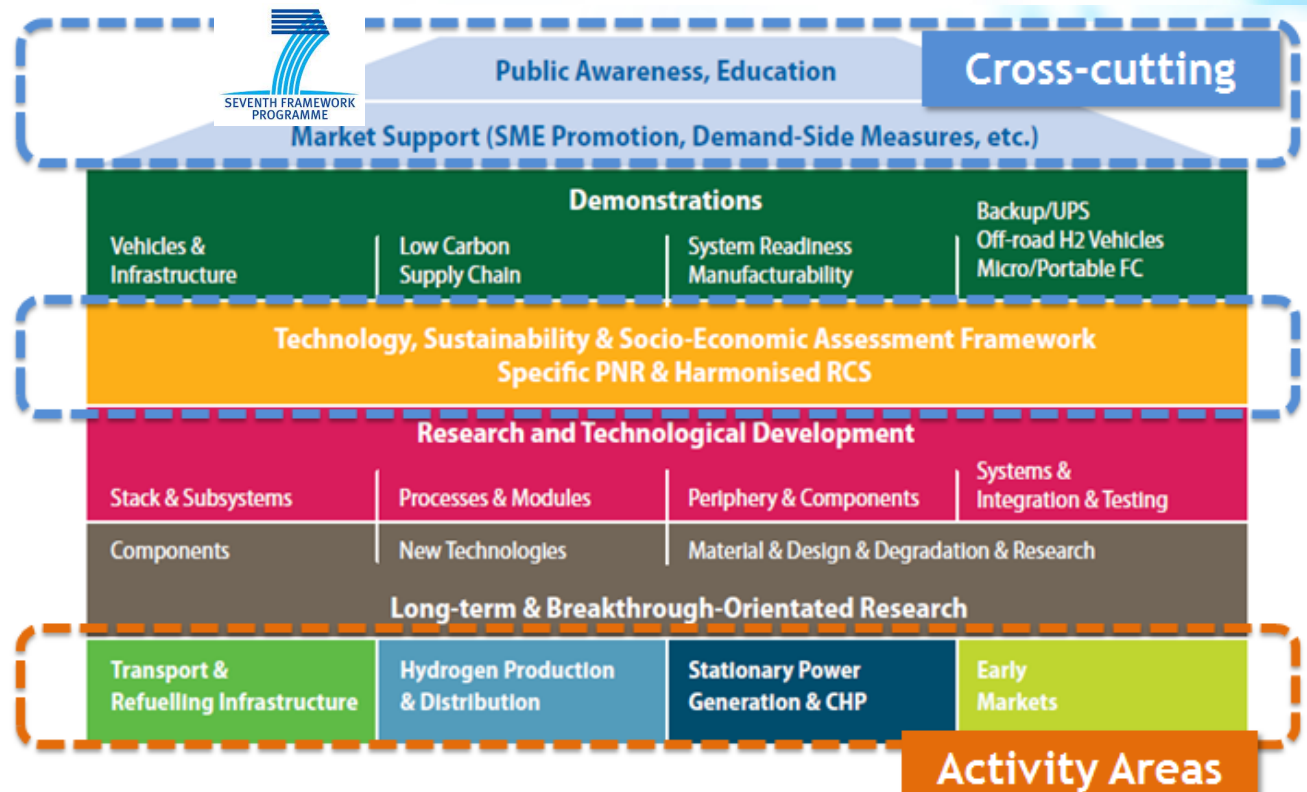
SEVENTH FRAMEWORK PROGRAMME

Public Awareness, Education

Cross-cutting

Market Support (SME Promotion, Demand-Side Measures, etc.)

Demonstrations

Vehicles & Infrastructure

Low Carbon Supply Chain

System Readiness Manufacturability

Backup/UPS
Off-road H2 Vehicles
Micro/Portable FC

Technology, Sustainability & Socio-Economic Assessment Framework
Specific PNR & Harmonised RCS

Research and Technological Development

Stack & Subsystems

Processes & Modules

Periphery & Components

Systems & Integration & Testing

Components

New Technologies

Material & Design & Degradation & Research

Long-term & Breakthrough-Orientated Research

Transport & Refuelling Infrastructure

Hydrogen Production & Distribution

Stationary Power Generation & CHP

Early Markets

Activity Areas